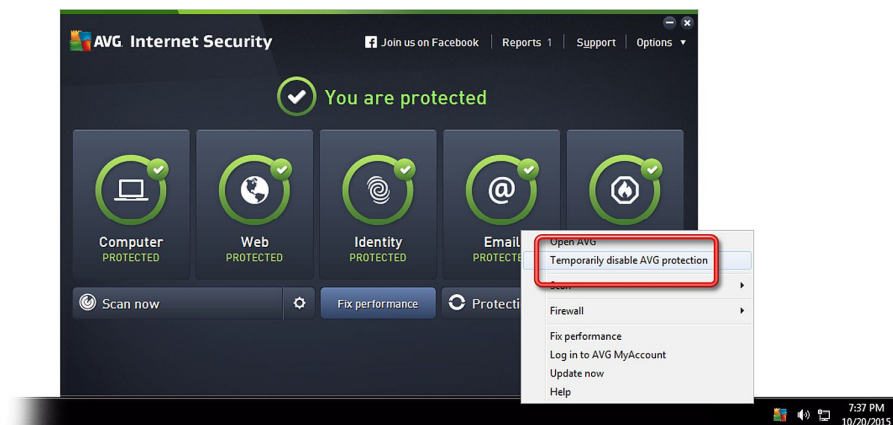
AVG Internet Security

Join us on Facebook | Reports 1 | Support | Options ▾

You are protected

Computer
PROTECTED

Web
PROTECTED

Identity
PROTECTED

Email
PROTEC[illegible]

Scan now

Fix performance

Protecti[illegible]

Open AVG
Temporarily disable AVG protection
Scan
Firewall
Fix performance
Log in to AVG MyAccount
Update now
Help

7:37 PM
10/20/2015